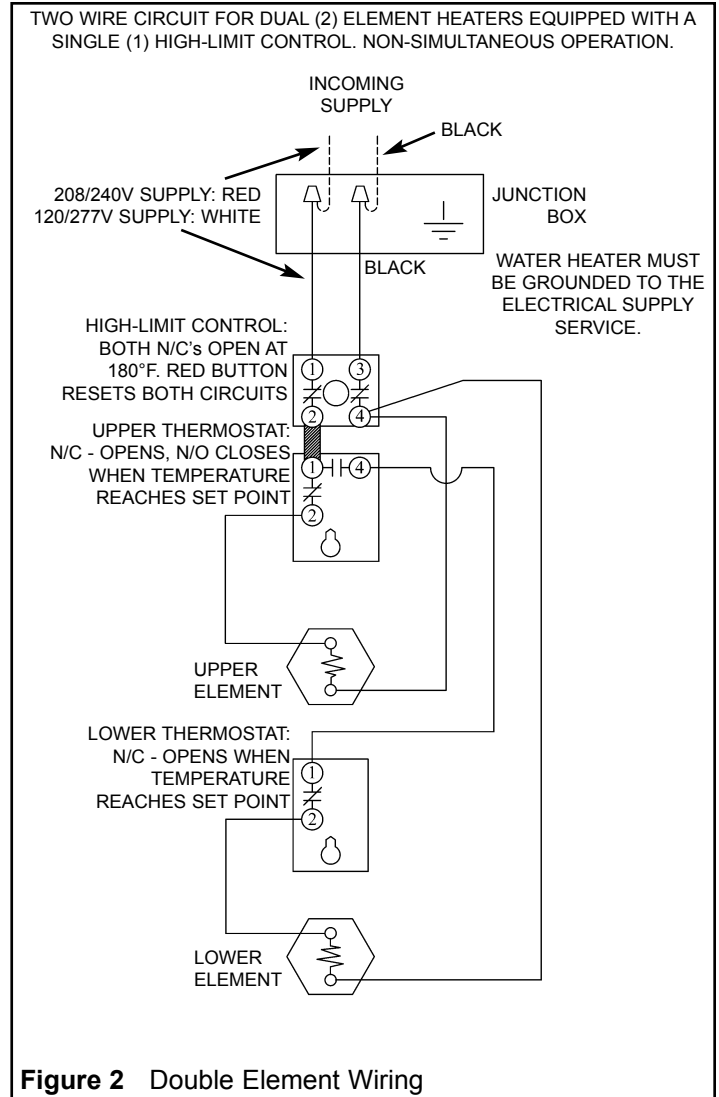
TWO WIRE CIRCUIT FOR DUAL (2) ELEMENT HEATERS EQUIPPED WITH A SINGLE (1) HIGH-LIMIT CONTROL. NON-SIMULTANEOUS OPERATION.

INCOMING SUPPLY

BLACK

208/240V SUPPLY: RED
120/277V SUPPLY: WHITE

JUNCTION BOX

BLACK

WATER HEATER MUST BE GROUNDED TO THE ELECTRICAL SUPPLY SERVICE.

HIGH-LIMIT CONTROL: BOTH N/C's OPEN AT 180°F. RED BUTTON RESETS BOTH CIRCUITS

1 3 2 4

UPPER THERMOSTAT: N/C - OPENS, N/O CLOSES WHEN TEMPERATURE REACHES SET POINT

1 4 2

UPPER ELEMENT

LOWER THERMOSTAT: N/C - OPENS WHEN TEMPERATURE REACHES SET POINT

1 2

LOWER ELEMENT

**Figure 2** Double Element Wiring